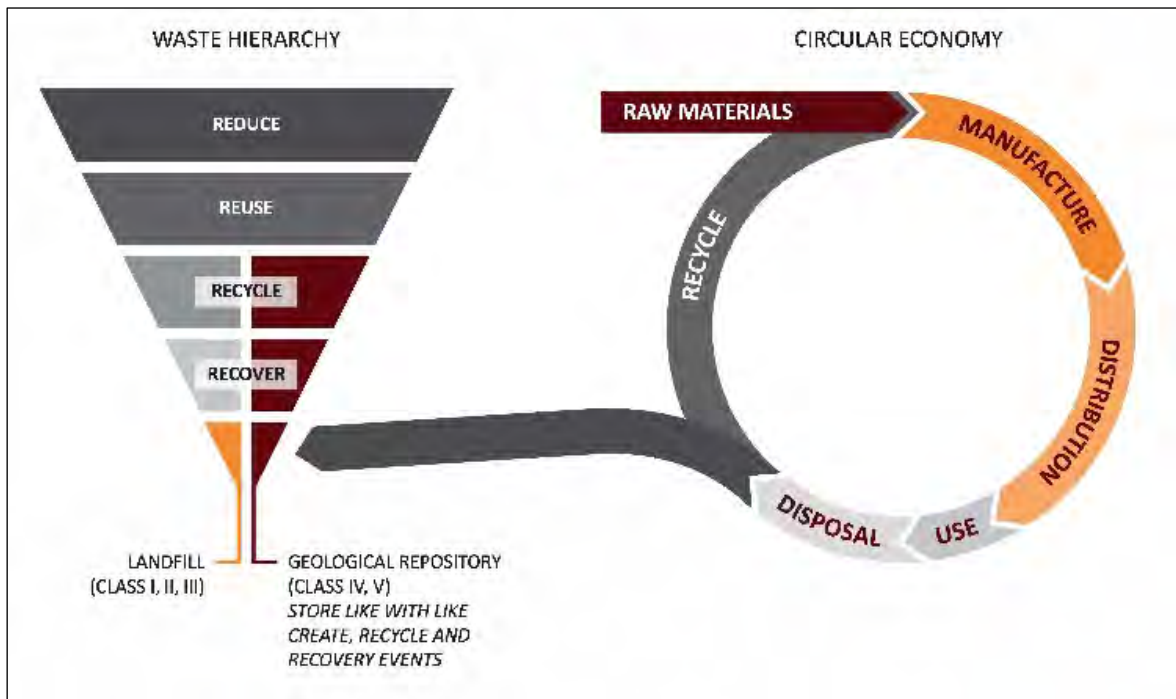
WASTE HIERARCHY

REDUCE

REUSE

RECYCLE

RECOVER

LANDFILL (CLASS I, II, III)

GEOLOGICAL REPOSITORY (CLASS IV, V)
*STORE LIKE WITH LIKE CREATE, RECYCLE AND RECOVERY EVENTS*

CIRCULAR ECONOMY

RAW MATERIALS

MANUFACTURE

DISTRIBUTION

USE

DISPOSAL

RECYCLE